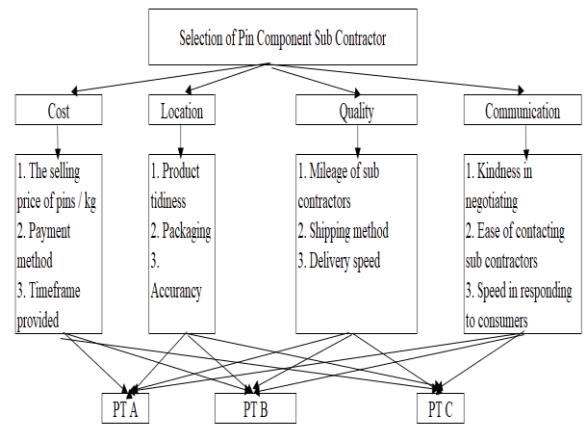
Selection of Pin Component Sub Contractor

Cost

Location

Quality

Communication

1. The selling price of pins / kg
2. Payment method
3. Timeframe provided

1. Product tidiness
2. Packaging
3. Accurancy

1. Mileage of sub contractors
2. Shipping method
3. Delivery speed

1. Kindness in negotiating
2. Ease of contacting sub contractors
3. Speed in responding to consumers

PT A

PT B

PT C